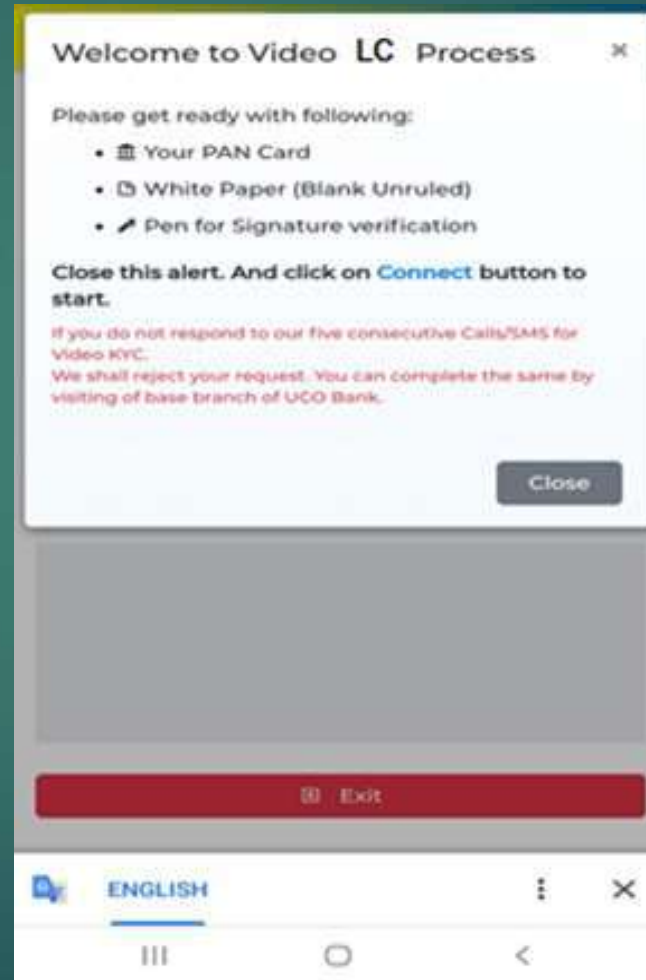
Welcome to Video LC Process ×

Please get ready with following:

- Your PAN Card
- White Paper (Blank Unruled)
- Pen for Signature verification

Close this alert. And click on Connect button to start.

If you do not respond to our five consecutive Calls/SMS for Video KYC.
We shall reject your request. You can complete the same by visiting of base branch of UCO Bank.

Close

Exit

ENGLISH ⋮ ×

III ◯ <